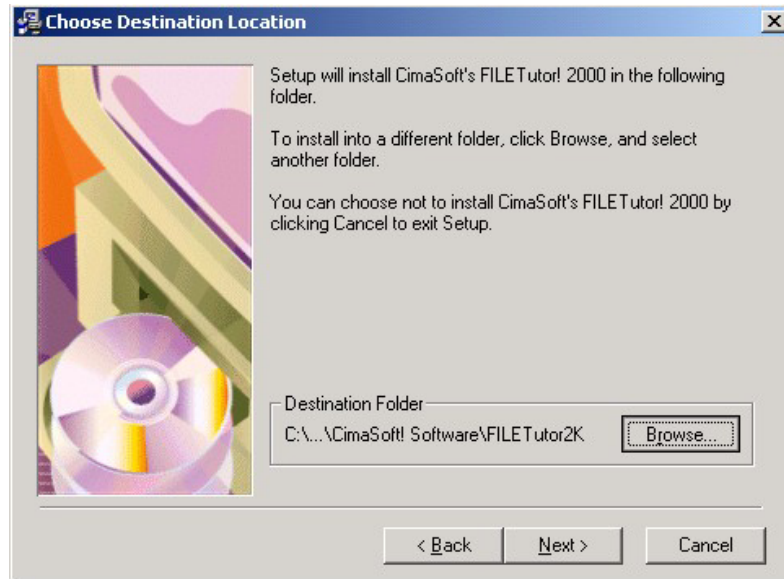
Choose Destination Location

Setup will install CimaSoft's FILETutor! 2000 in the following folder.

To install into a different folder, click Browse, and select another folder.

You can choose not to install CimaSoft's FILETutor! 2000 by clicking Cancel to exit Setup.

Destination Folder

C:\...\CimaSoft! Software\FILETutor2K

Browse...

< Back

Next >

Cancel